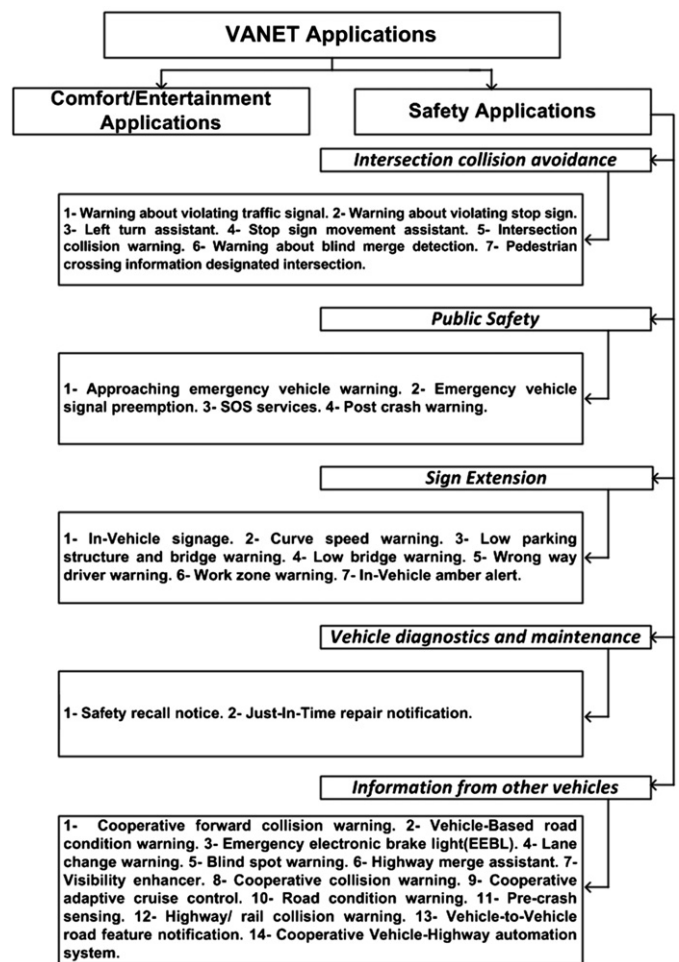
VANET Applications

Comfort/Entertainment Applications

Safety Applications

Intersection collision avoidance

1- Warning about violating traffic signal. 2- Warning about violating stop sign. 3- Left turn assistant. 4- Stop sign movement assistant. 5- Intersection collision warning. 6- Warning about blind merge detection. 7- Pedestrian crossing information designated intersection.

Public Safety

1- Approaching emergency vehicle warning. 2- Emergency vehicle signal preemption. 3- SOS services. 4- Post crash warning.

Sign Extension

1- In-Vehicle signage. 2- Curve speed warning. 3- Low parking structure and bridge warning. 4- Low bridge warning. 5- Wrong way driver warning. 6- Work zone warning. 7- In-Vehicle amber alert.

Vehicle diagnostics and maintenance

1- Safety recall notice. 2- Just-In-Time repair notification.

Information from other vehicles

1- Cooperative forward collision warning. 2- Vehicle-Based road condition warning. 3- Emergency electronic brake light(EEBL). 4- Lane change warning. 5- Blind spot warning. 6- Highway merge assistant. 7- Visibility enhancer. 8- Cooperative collision warning. 9- Cooperative adaptive cruise control. 10- Road condition warning. 11- Pre-crash sensing. 12- Highway/ rail collision warning. 13- Vehicle-to-Vehicle road feature notification. 14- Cooperative Vehicle-Highway automation system.